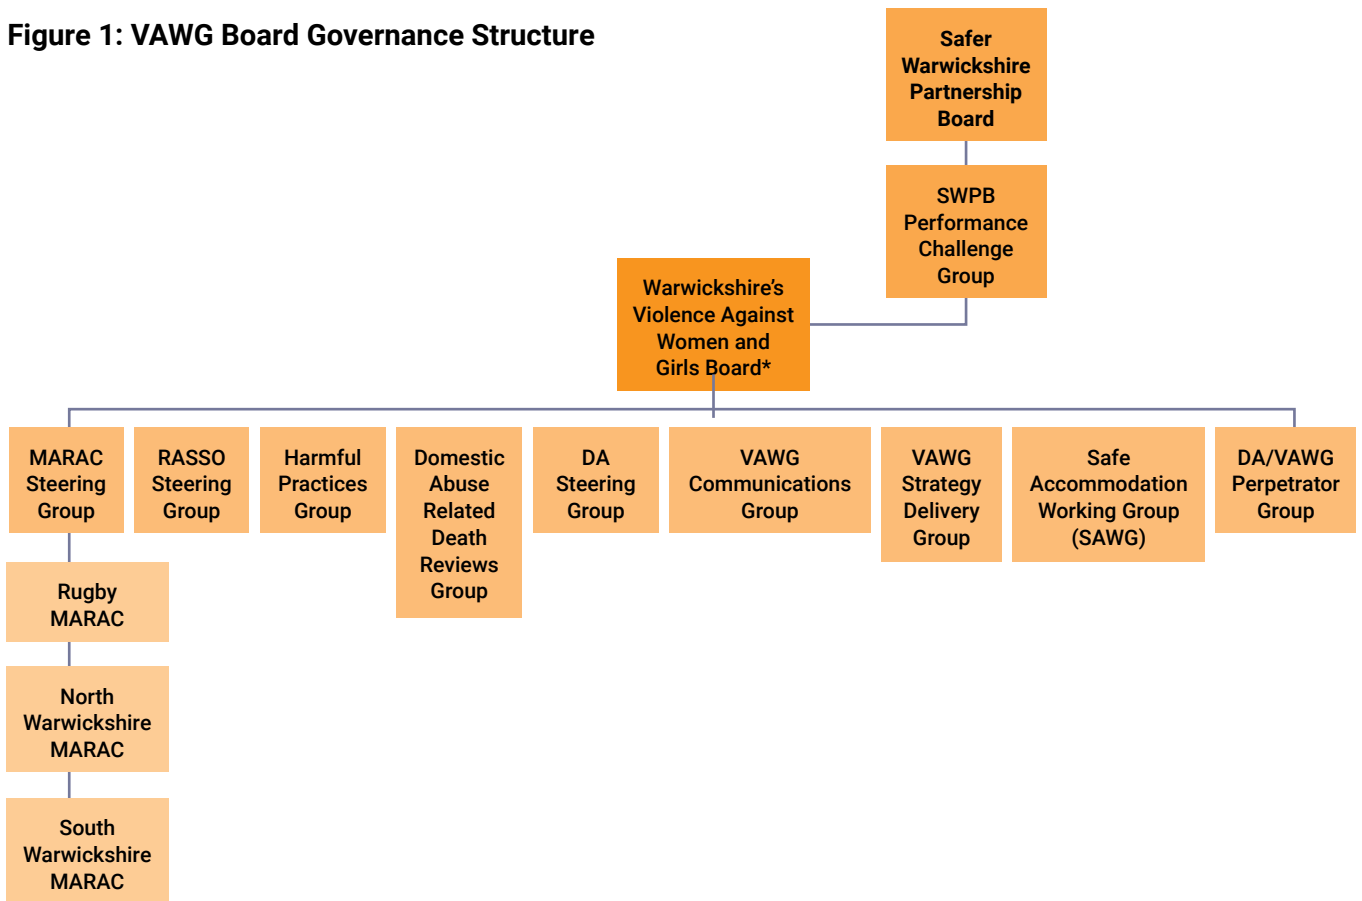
Figure 1: VAWG Board Governance Structure

Safer Warwickshire Partnership Board

SWPB Performance Challenge Group

Warwickshire's Violence Against Women and Girls Board*

MARAC Steering Group

Rugby MARAC

North Warwickshire MARAC

South Warwickshire MARAC

RASSO Steering Group

Harmful Practices Group

Domestic Abuse Related Death Reviews Group

DA Steering Group

VAWG Communications Group

VAWG Strategy Delivery Group

Safe Accommodation Working Group (SAWG)

DA/VAWG Perpetrator Group